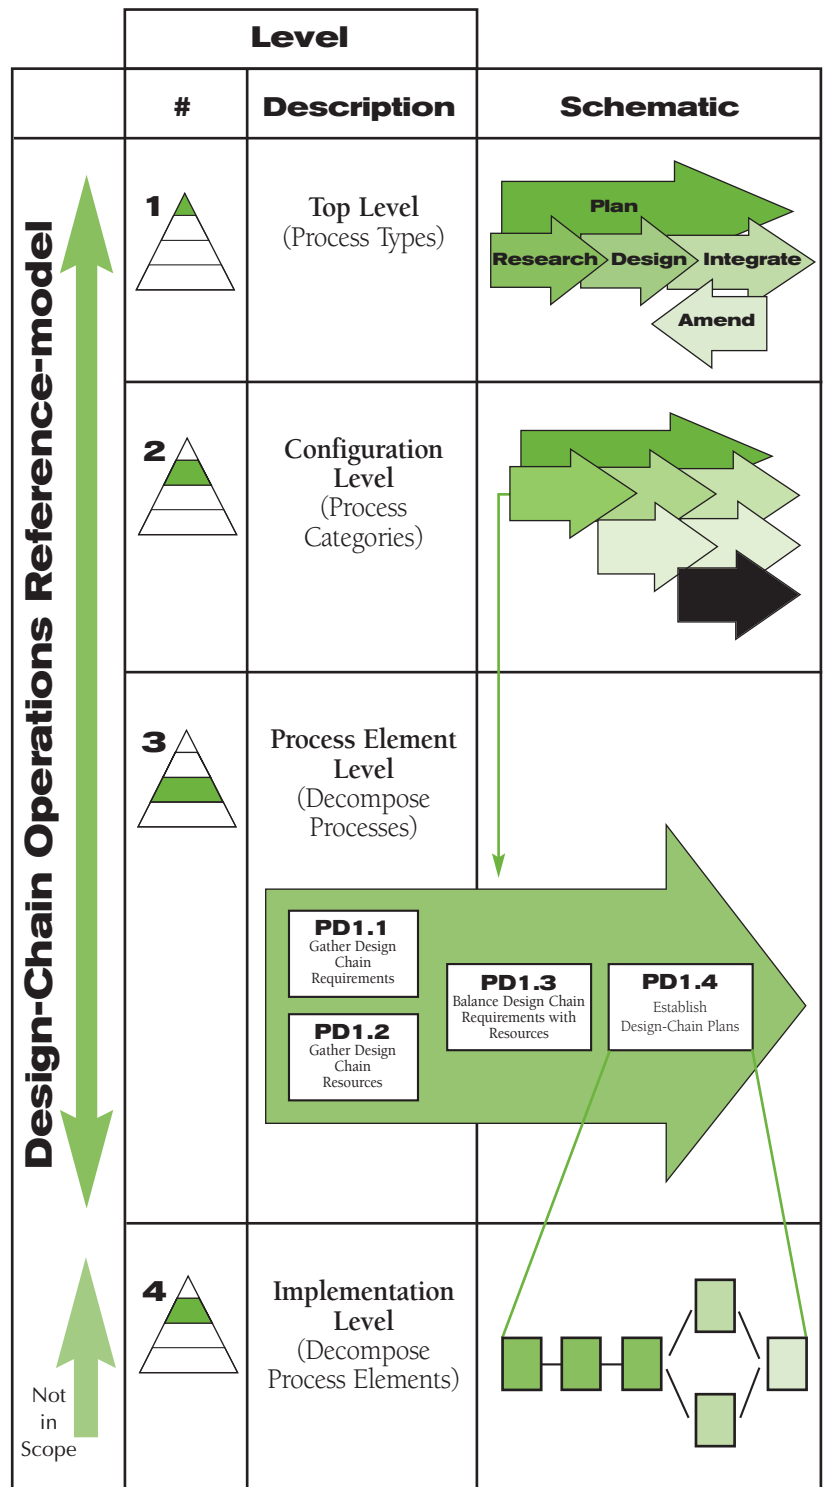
Design-Chain Operations Reference-model

| Level # | Level Description | Schematic |
|---|---|---|
| 1 | Top Level (Process Types) | Plan, Research, Design, Integrate, Amend |
| 2 | Configuration Level (Process Categories) | |
| 3 | Process Element Level (Decompose Processes) | PD1.1 Gather Design Chain Requirements; PD1.2 Gather Design Chain Resources; PD1.3 Balance Design Chain Requirements with Resources; PD1.4 Establish Design-Chain Plans |
| 4 | Implementation Level (Decompose Process Elements) | |

Not in Scope